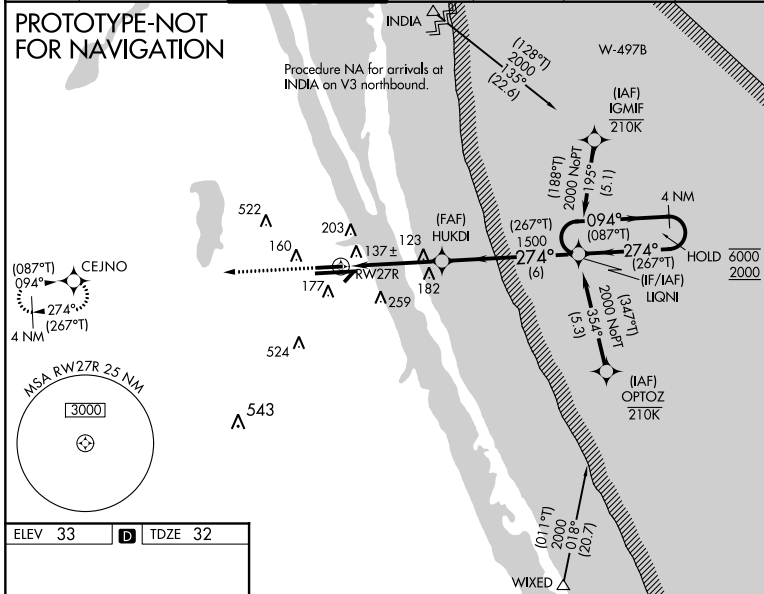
PROTOTYPE-NOT FOR NAVIGATION

INDIA

(128°T)
2000
135°
(22.6)

W-497B

Procedure NA for arrivals at INDIA on V3 northbound.

(IAF)
IGMIF
210K

(188°T)
2000 NoPT
195°
(5.1)

4 NM

094°
(087°T)

(FAF)
HUKDI

(267°T)
1500
274°
(6)

274°
(267°T)

HOLD $\frac{6000}{2000}$

(IF/IAF)
LIQNI

(347°T)
2000 NoPT
354°
(5.3)

(IAF)
OPTOZ
210K

522
203
160
137 ±
123
177
RW27R
182
259
524
543

(087°T)
094°
CEJNO
274°
(267°T)
4 NM

MSA RW27R 25 NM
3000

(011°T)
2000
018°
(20.7)

WIXED

ELEV 33
D
TDZE 32